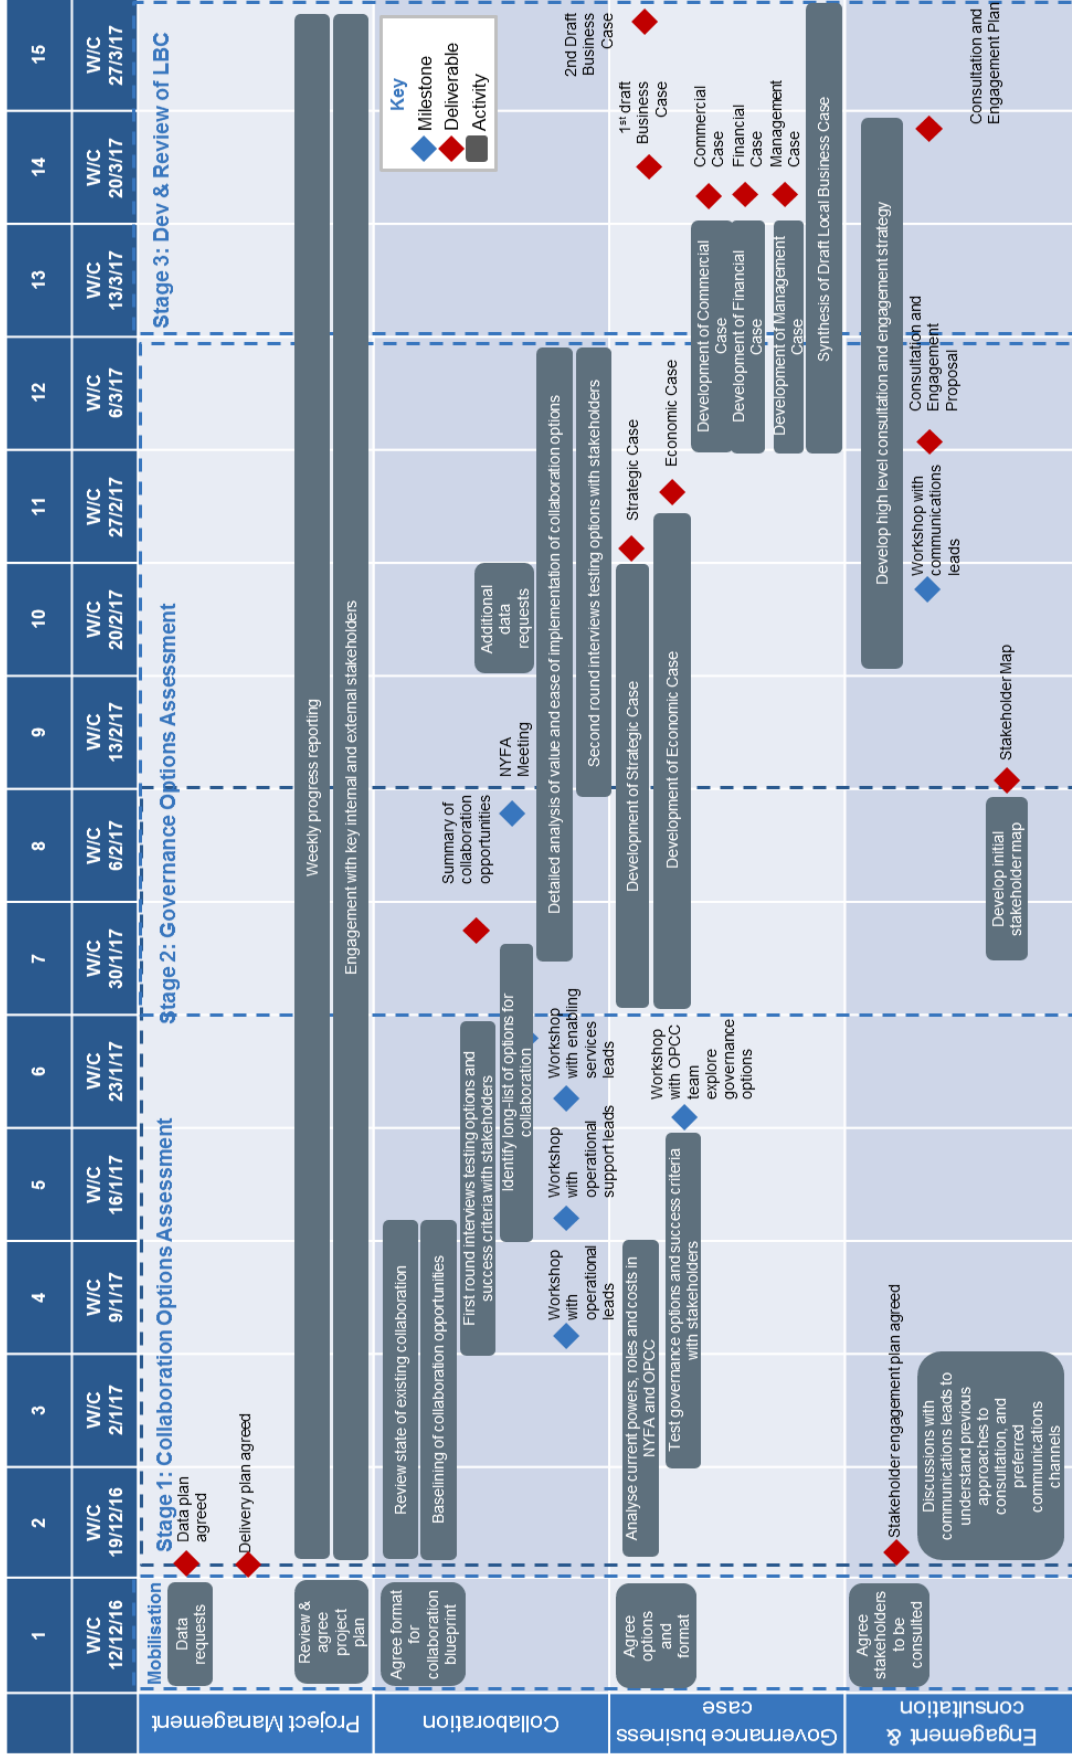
| | | 1 | 2 | 3 | 4 | 5 | 6 | 7 | 8 | 9 | 10 | 11 | 12 | 13 | 14 | 15 |
|---|---|---|---|---|---|---|---|---|---|---|---|---|---|---|---|---|
| | | W/C 12/12/16 | W/C 19/12/16 | W/C 2/1/17 | W/C 9/1/17 | W/C 16/1/17 | W/C 23/1/17 | W/C 30/1/17 | W/C 6/2/17 | W/C 13/2/17 | W/C 20/2/17 | W/C 27/2/17 | W/C 6/3/17 | W/C 13/3/17 | W/C 20/3/17 | W/C 27/3/17 |

Mobilisation

Stage 1: Collaboration Options Assessment

Stage 2: Governance Options Assessment

Stage 3: Dev & Review of LBC

Key
Milestone
Deliverable
Activity

Project Management

Data requests

Data plan agreed

Delivery plan agreed

Review & agree project plan

Weekly progress reporting

Engagement with key internal and external stakeholders

Collaboration

Agree format for collaboration blueprint

Review state of existing collaboration

Baselining of collaboration opportunities

First round interviews testing options and success criteria with stakeholders

Identify long-list of options for collaboration

Workshop with operational leads

Workshop with operational support leads

Workshop with enabling services leads

Summary of collaboration opportunities

NYFA Meeting

Additional data requests

Detailed analysis of value and ease of implementation of collaboration options

Second round interviews testing options with stakeholders

Governance business case

Agree options and format

Analyse current powers, roles and costs in NYFA and OPCC

Test governance options and success criteria with stakeholders

Workshop with OPCC team explore governance options

Development of Strategic Case

Development of Economic Case

Strategic Case

Economic Case

Development of Commercial Case

Development of Financial Case

Development of Management Case

Synthesis of Draft Local Business Case

Commercial Case

Financial Case

Management Case

1st draft Business Case

2nd Draft Business Case

Engagement & consultation

Agree stakeholders to be consulted

Stakeholder engagement plan agreed

Discussions with communications leads to understand previous approaches to consultation, and preferred communications channels

Develop initial stakeholder map

Stakeholder Map

Develop high level consultation and engagement strategy

Workshop with communications leads

Consultation and Engagement Proposal

Consultation and Engagement Plan